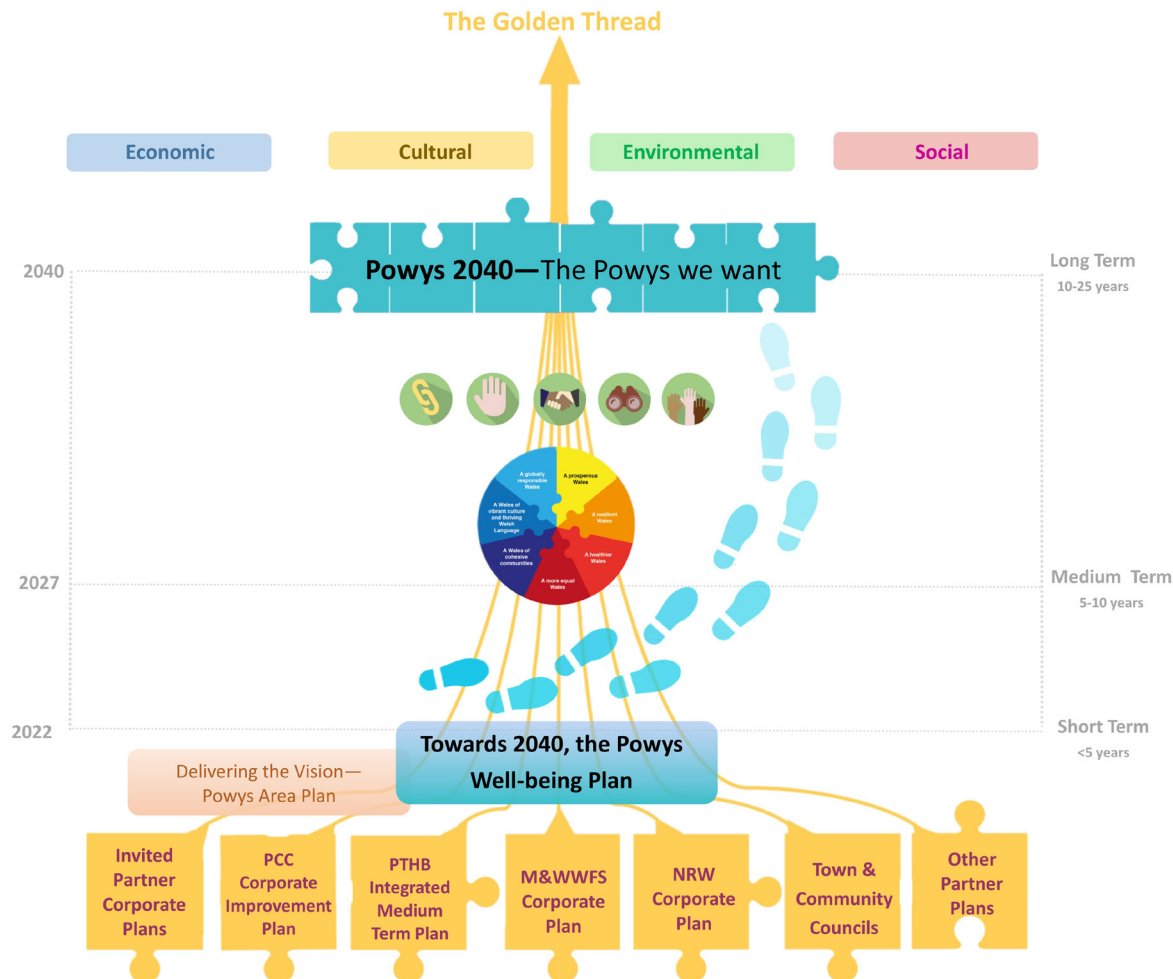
The Golden Thread

Economic

Cultural

Environmental

Social

2040

Powys 2040—The Powys we want

Long Term
10-25 years

A globally responsible Wales

A prosperous Wales

A Wales of vibrant culture and thriving Welsh Language

A resilient Wales

A Wales of cohesive communities

A healthier Wales

A more equal Wales

2027

Medium Term
5-10 years

2022

Short Term
<5 years

Towards 2040, the Powys Well-being Plan

Delivering the Vision—Powys Area Plan

Invited Partner Corporate Plans

PCC Corporate Improvement Plan

PTHB Integrated Medium Term Plan

M&WWFS Corporate Plan

NRW Corporate Plan

Town & Community Councils

Other Partner Plans